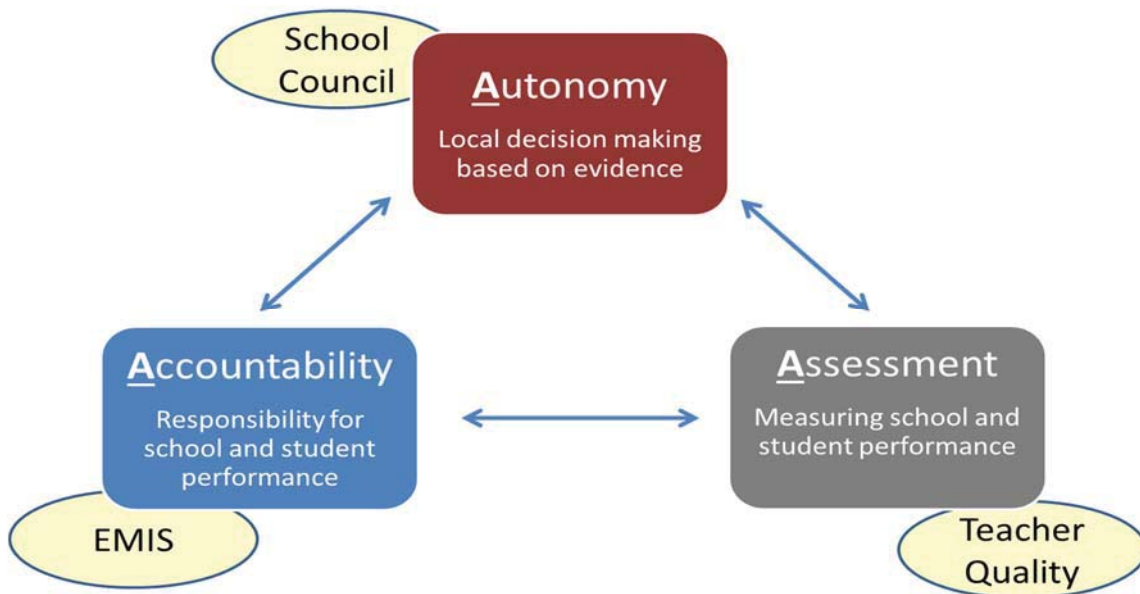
School Council

Autonomy

Local decision making based on evidence

Accountability

Responsibility for school and student performance

Assessment

Measuring school and student performance

EMIS

Teacher Quality